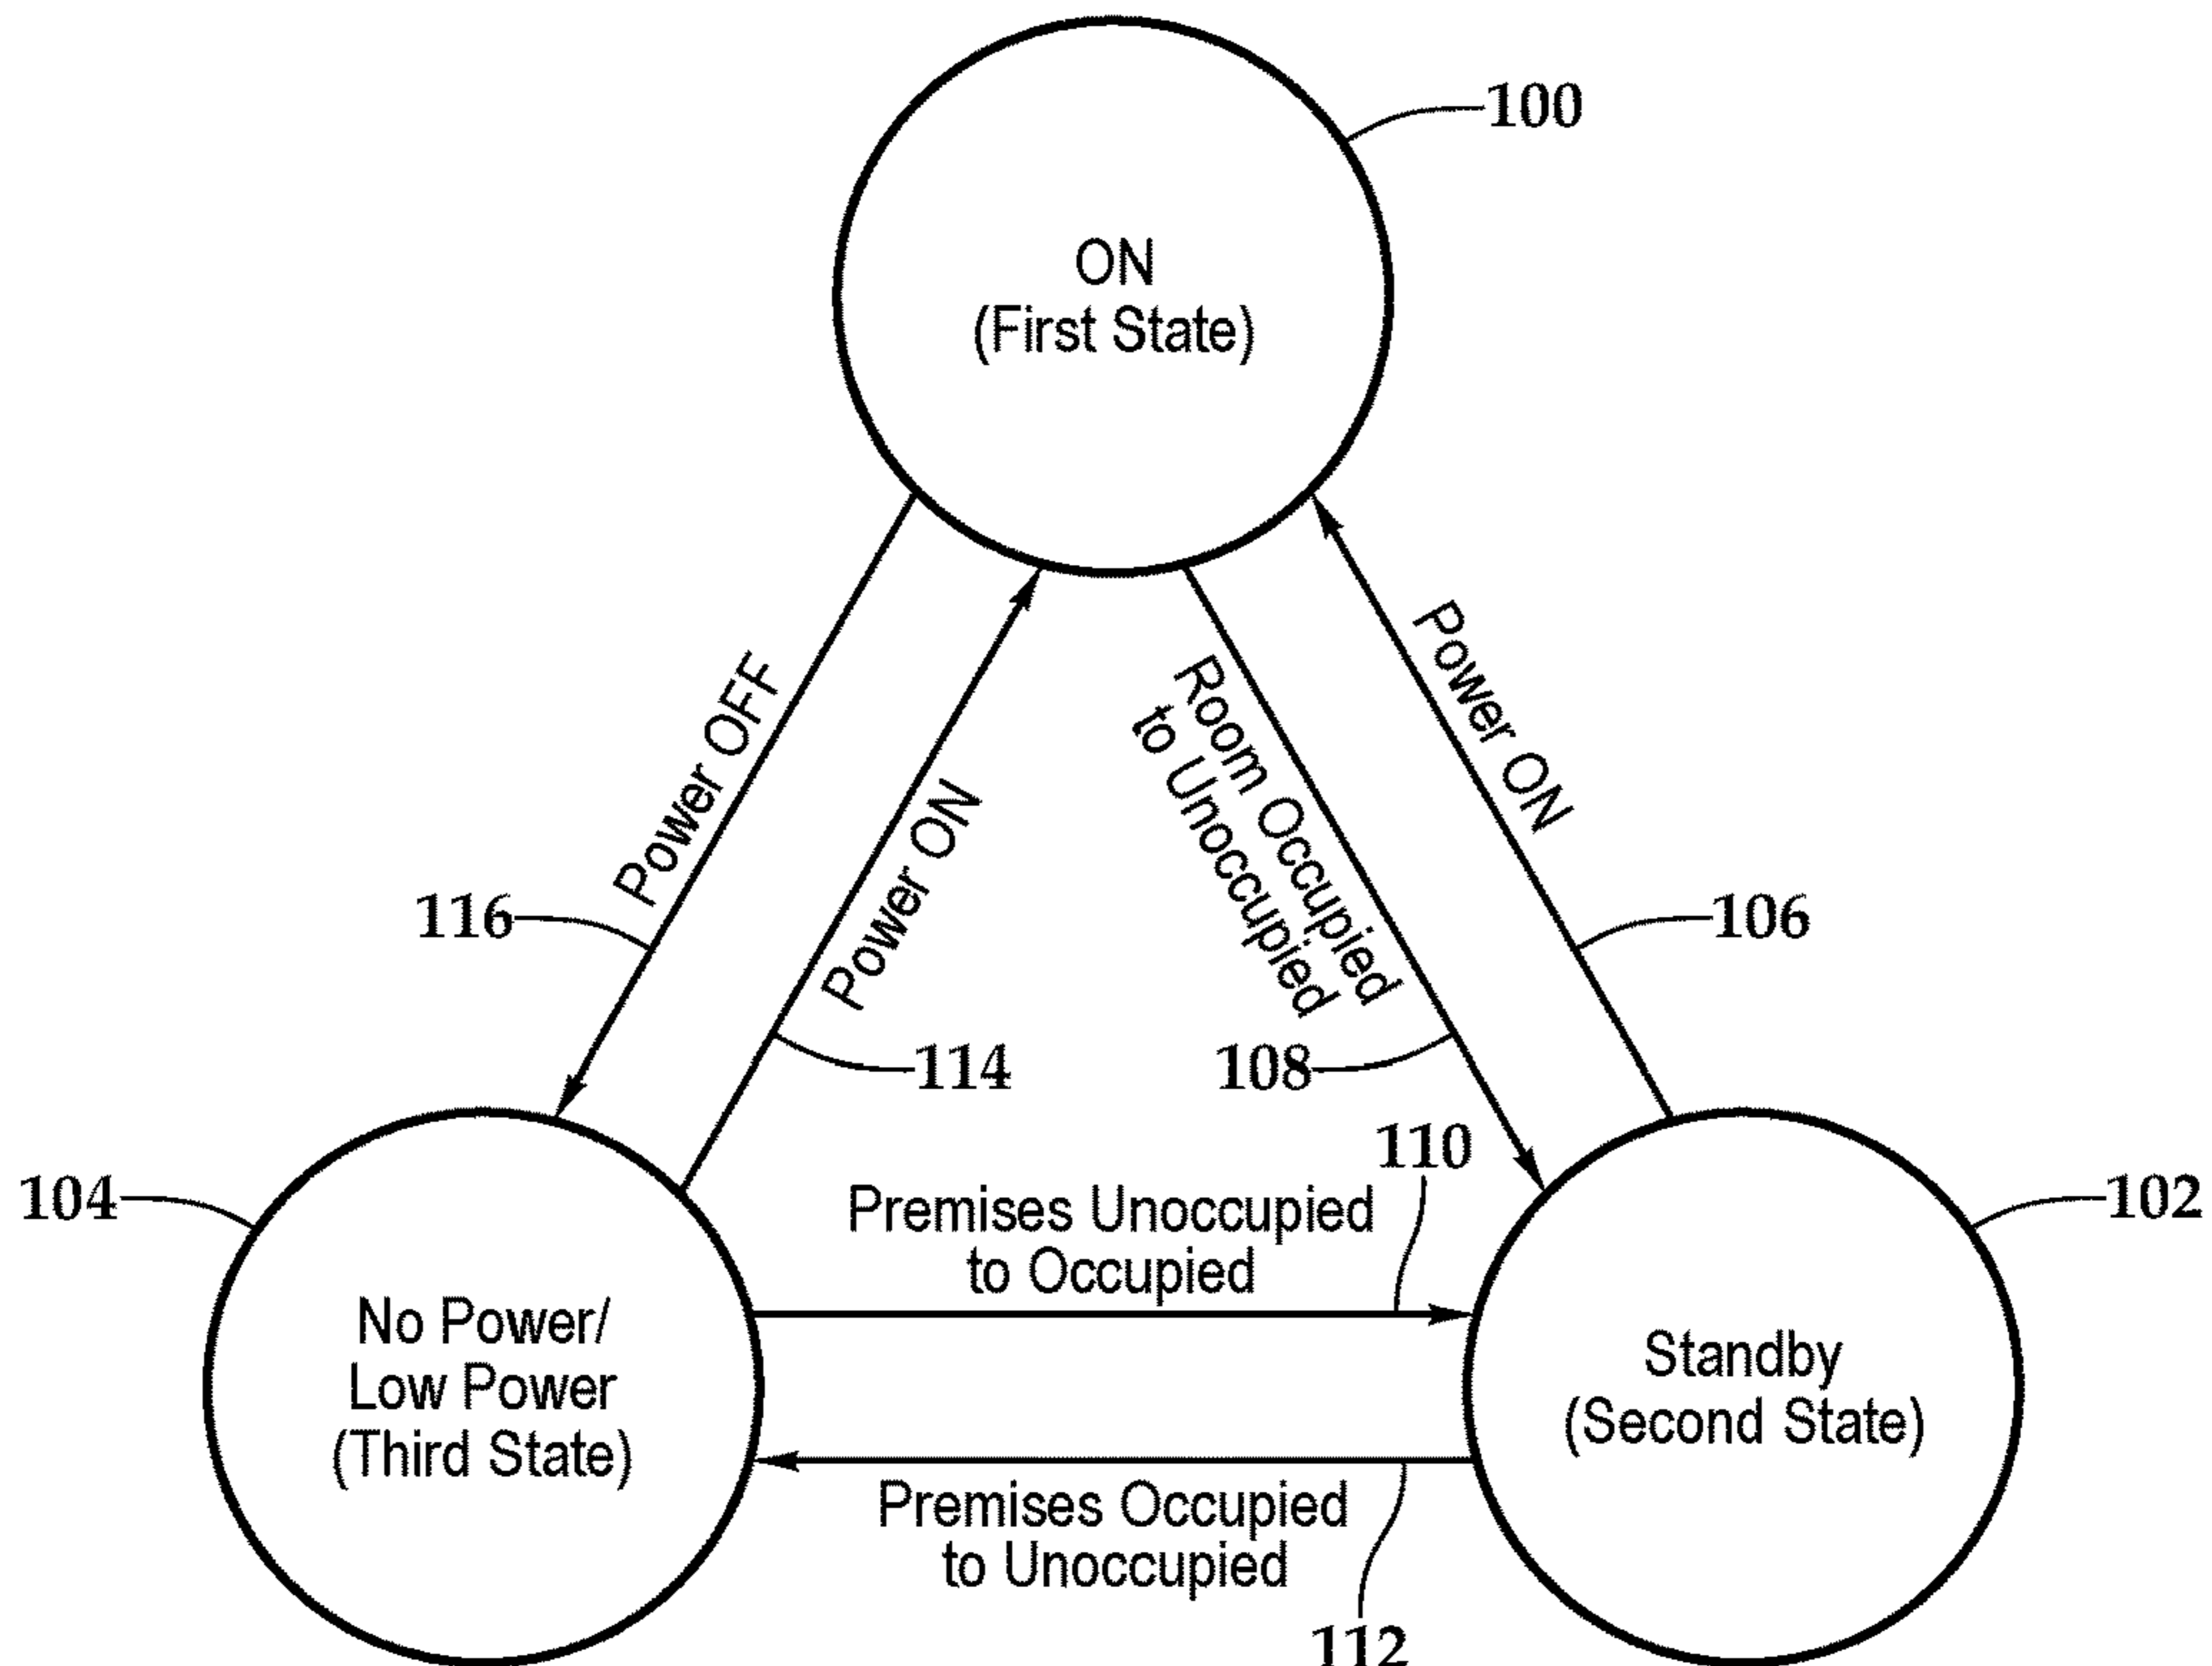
ON
(First State)

100

Power OFF

Power ON

Room Occupied
to Unoccupied

Power ON

116

106

114

108

110

104

102

Premises Unoccupied
to Occupied

No Power/
Low Power
(Third State)

Standby
(Second State)

Premises Occupied
to Unoccupied

112